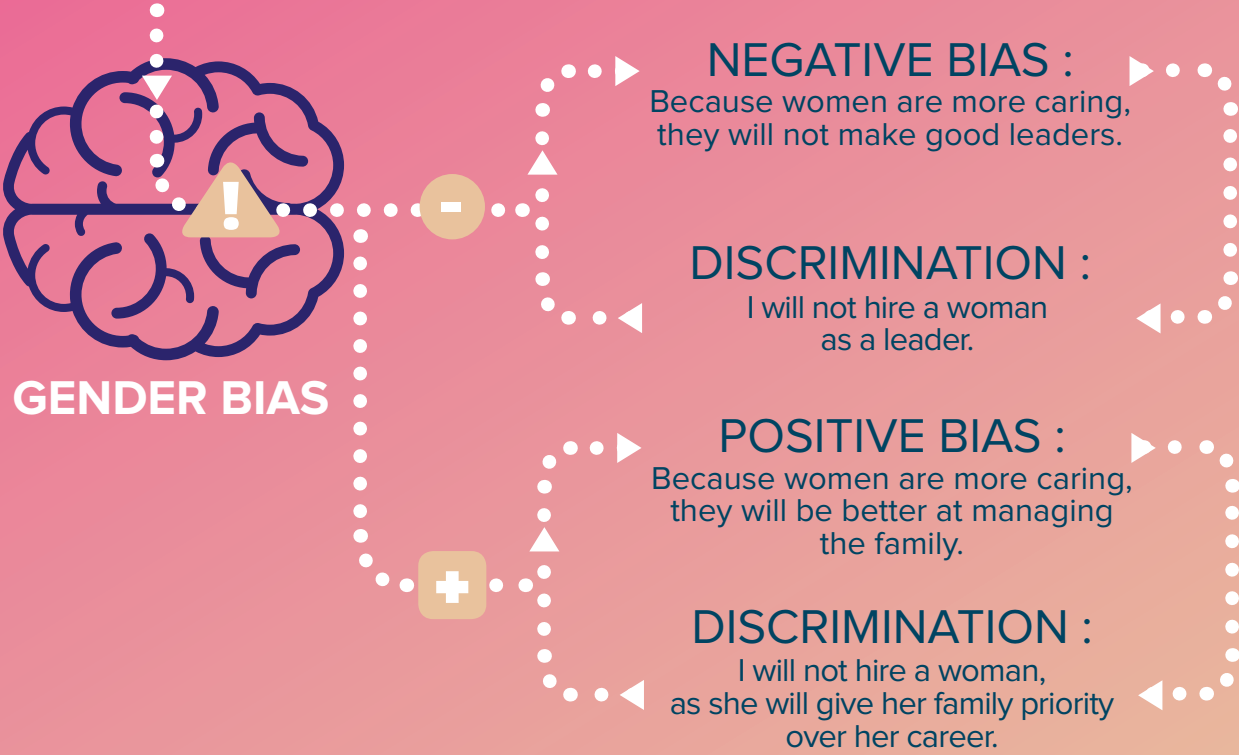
GENDER BIAS

NEGATIVE BIAS :
Because women are more caring, they will not make good leaders.

DISCRIMINATION :
I will not hire a woman as a leader.

POSITIVE BIAS :
Because women are more caring, they will be better at managing the family.

DISCRIMINATION :
I will not hire a woman, as she will give her family priority over her career.